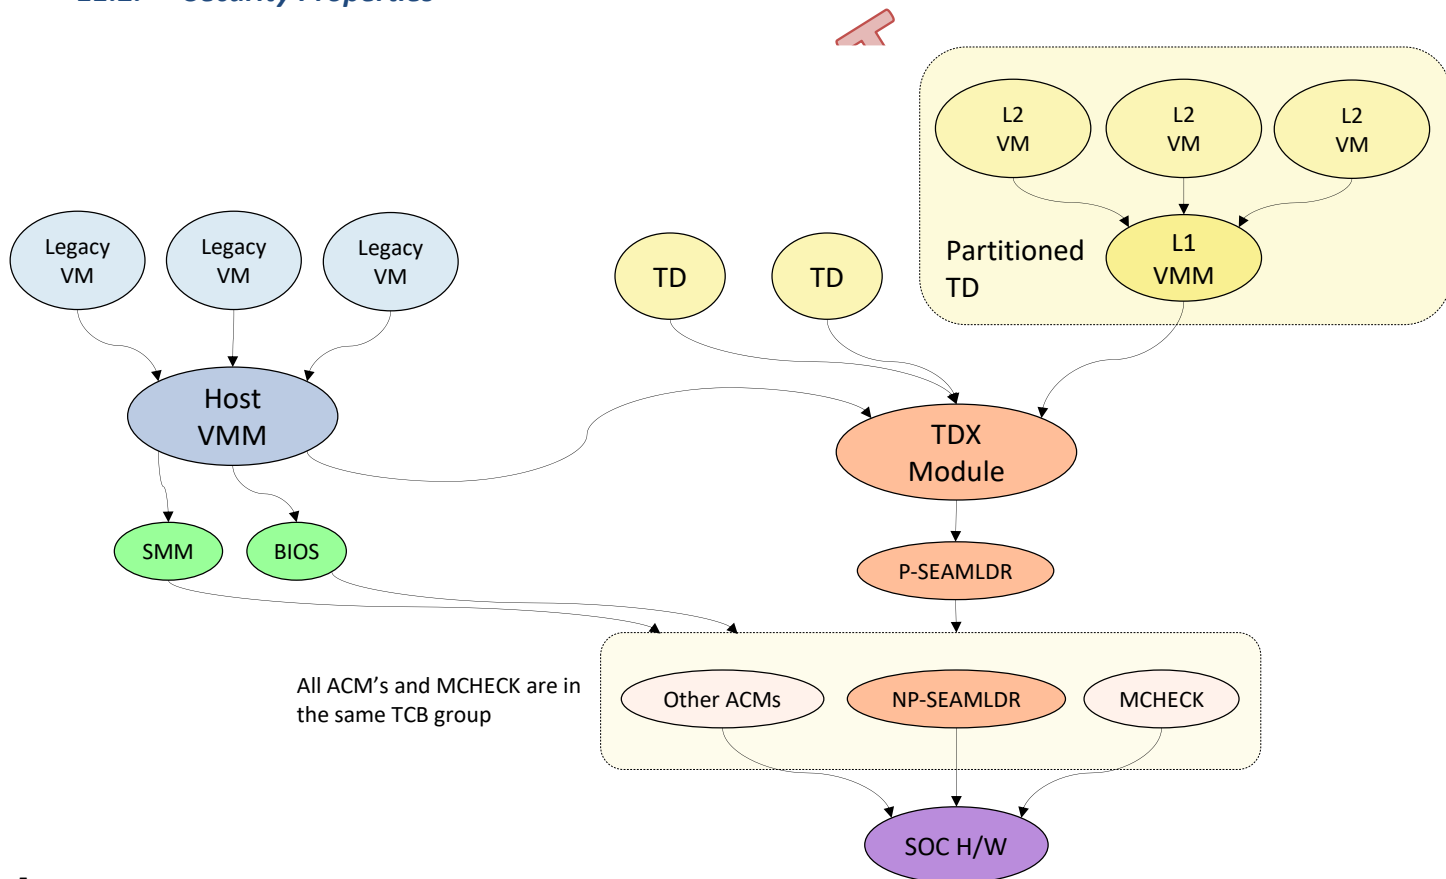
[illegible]

L2 VM

L2 VM

L2 VM

Partitioned TD

L1 VMM

Legacy VM

Legacy VM

Legacy VM

TD

TD

Host VMM

TDX Module

SMM

BIOS

P-SEAMLDR

All ACM's and MCHECK are in the same TCB group

Other ACMs

NP-SEAMLDR

MCHECK

SOC H/W